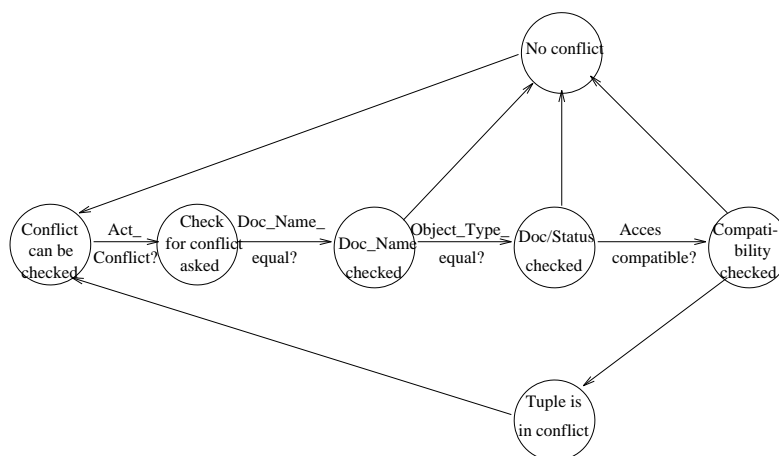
No conflict

Conflict can be checked

Act_ Conflict?

Check for conflict asked

Doc_Name_ equal?

Doc_Name checked

Object_Type_ equal?

Doc/Status checked

Acces compatible?

Compatibility checked

Tuple is in conflict